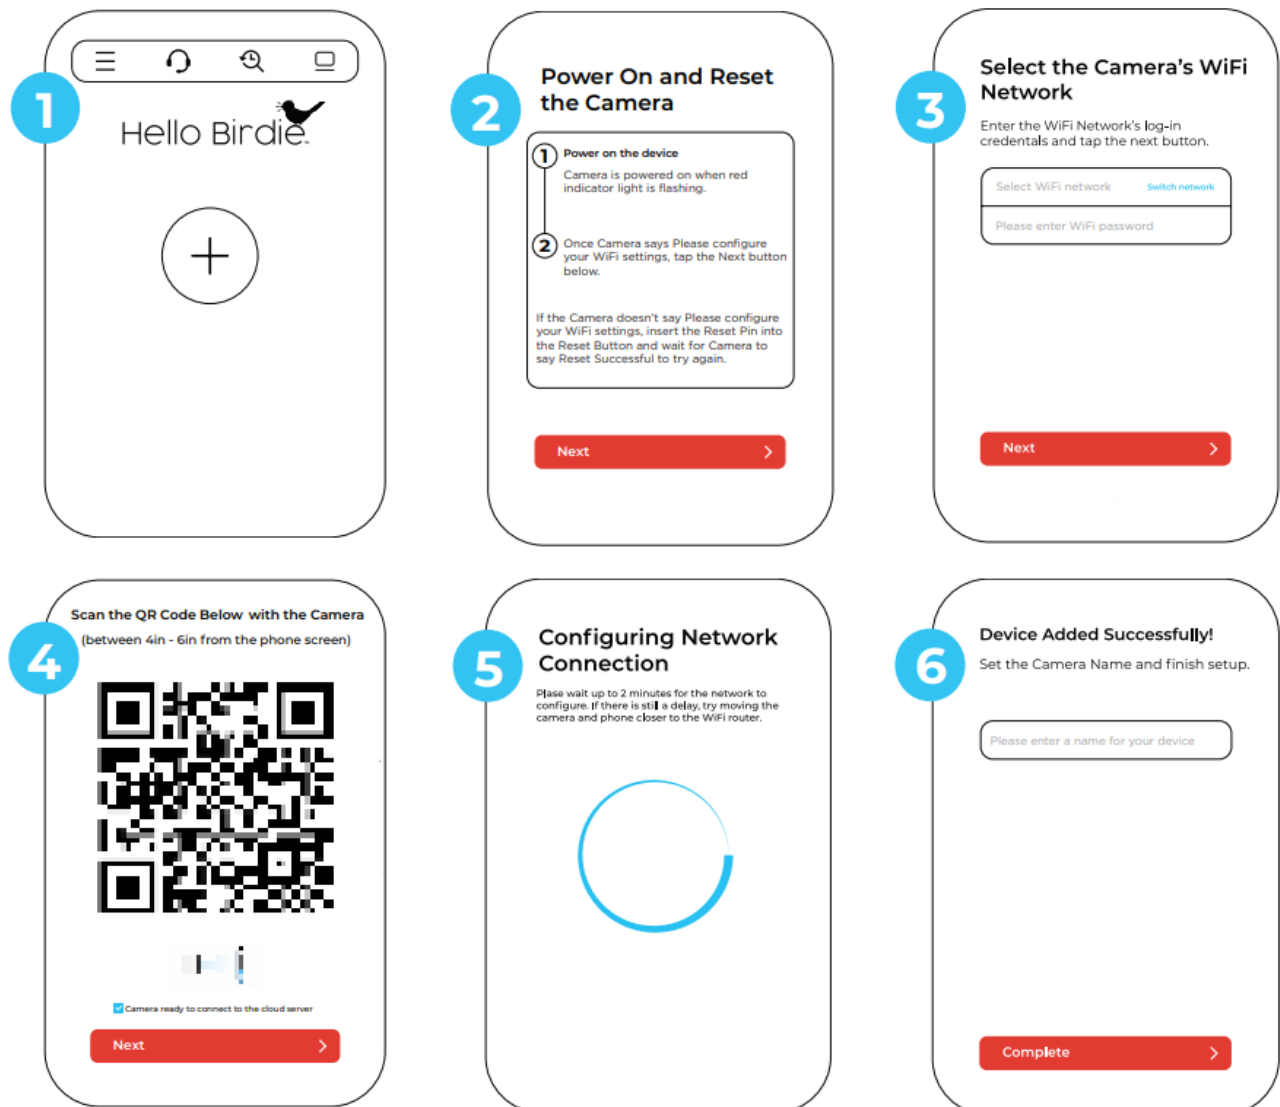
1

Hello Birdie

2

Power On and Reset the Camera

1 Power on the device

Camera is powered on when red indicator light is flashing.

2 Once Camera says Please configure your WiFi settings, tap the Next button below.

If the Camera doesn't say Please configure your WiFi settings, insert the Reset Pin into the Reset Button and wait for Camera to say Reset Successful to try again.

Next

3

Select the Camera's WiFi Network

Enter the WiFi Network's log-in credentals and tap the next button.

Select WiFi network Switch network

Please enter WiFi password

Next

4

Scan the QR Code Below with the Camera (between 4in - 6in from the phone screen)

Camera ready to connect to the cloud server

Next

5

Configuring Network Connection

Plase wait up to 2 minutes for the network to configure. If there is stil a delay, try moving the camera and phone closer to the WiFi router.

6

Device Added Successfully!

Set the Camera Name and finish setup.

Please enter a name for your device

Complete